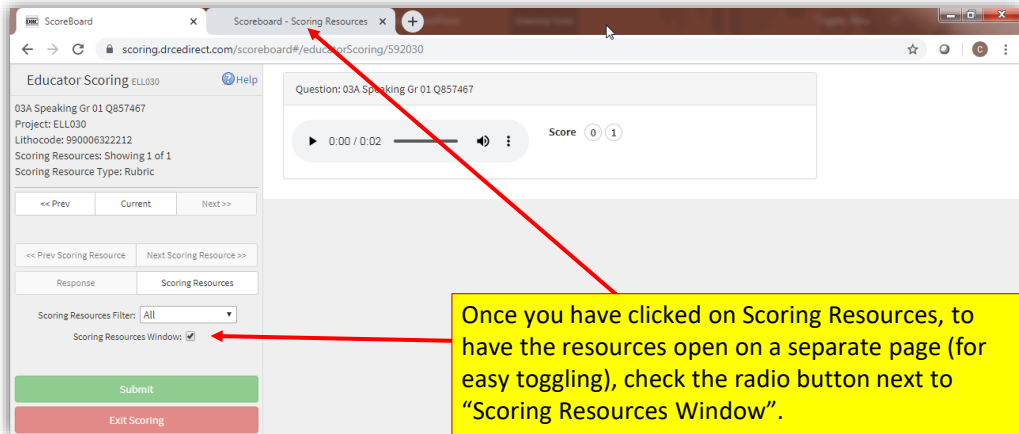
DRC ScoreBoard ×
Scoreboard - Scoring Resources ×
+
scoring.drcedirect.com/scoreboard#/educatorScoring/592030

Educator Scoring ELL030
Help
03A Speaking Gr 01 Q857467
Project: ELL030
Lithocode: 990006322212
Scoring Resources: Showing 1 of 1
Scoring Resource Type: Rubric

<< Prev | Current | Next >>

<< Prev Scoring Resource | Next Scoring Resource >>

Response | Scoring Resources

Scoring Resources Filter: All
Scoring Resources Window: ☑

Submit
Exit Scoring

Question: 03A Speaking Gr 01 Q857467
0:00 / 0:02
Score 0 1

Once you have clicked on Scoring Resources, to have the resources open on a separate page (for easy toggling), check the radio button next to "Scoring Resources Window".